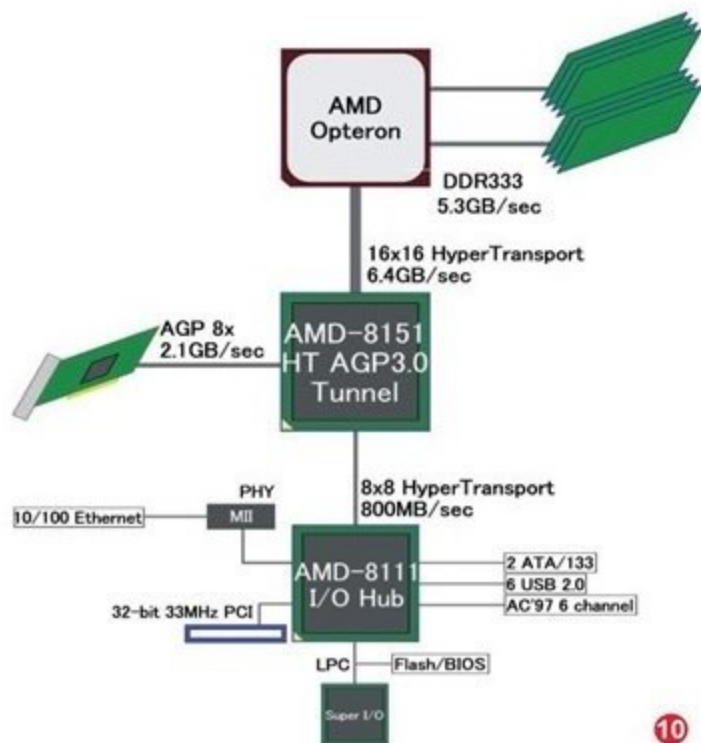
AMD
Opteron

DDR333
5.3GB/sec

16x16 HyperTransport
6.4GB/sec

AGP 8x
2.1GB/sec

AMD-8151
HT AGP3.0
Tunnel

PHY

10/100 Ethernet

MII

8x8 HyperTransport
800MB/sec

AMD-8111
I/O Hub

2 ATA/133
6 USB 2.0
AC'97 6 channel

32-bit 33MHz PCI

LPC

Flash/BIOS

Super I/O

10